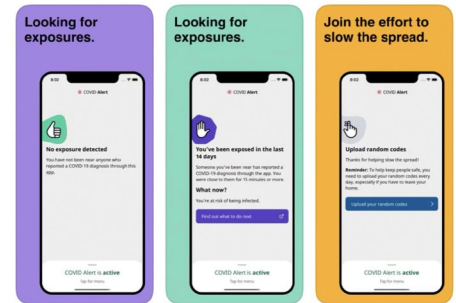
Looking for exposures.

8:02

COVID Alert

No exposure detected

You have not been near anyone who reported a COVID-19 diagnosis through this app.

COVID Alert is active

Tap for menu

Looking for exposures.

8:02

COVID Alert

You've been exposed in the last 14 days

Someone you've been near has reported a COVID-19 diagnosis through the app. You were close to them for 15 minutes or more.

What now?

You're at risk of being infected.

Find out what to do next

COVID Alert is active

Tap for menu

Join the effort to slow the spread.

8:02

COVID Alert

Upload random codes

Thanks for helping slow the spread!

Reminder: To help keep people safe, you need to upload your random codes every day, especially if you have to leave your home.

Upload your random codes

COVID Alert is active

Tap for menu